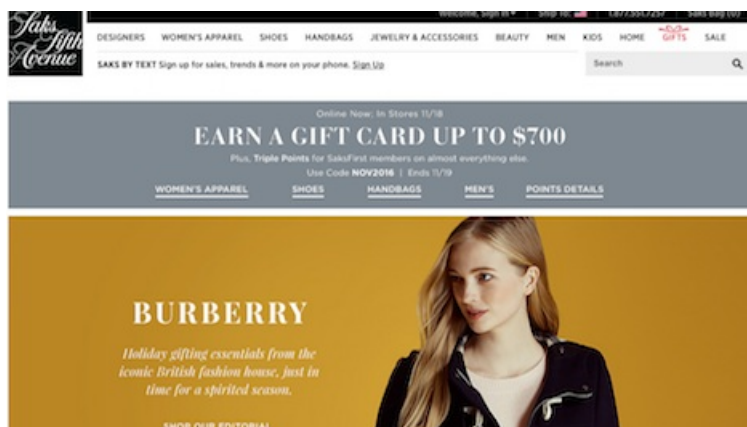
Saks Fifth Avenue

Welcome, Sign In | Ship to: | 1.877.551.7257 | Saks Bag (0)

DESIGNERS WOMEN'S APPAREL SHOES HANDBAGS JEWELRY & ACCESSORIES BEAUTY MEN KIDS HOME GIFTS SALE

SAKS BY TEXT Sign up for sales, trends & more on your phone. Sign Up

Search

Online Now; In Stores 11/18

EARN A GIFT CARD UP TO $700

Plus, Triple Points for SaksFirst members on almost everything else.

Use Code NOV2016 | Ends 11/19

WOMEN'S APPAREL SHOES HANDBAGS MEN'S POINTS DETAILS

BURBERRY

Holiday gifting essentials from the iconic British fashion house, just in time for a spirited season.

SHOP OUR EDITORIAL